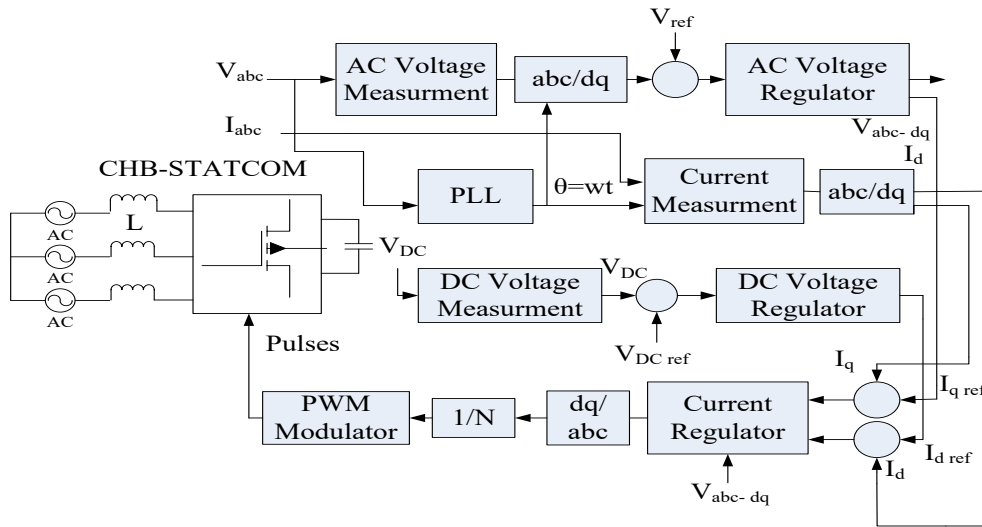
$V_{ref}$

$V_{abc}$

AC Voltage Measurment

abc/dq

AC Voltage Regulator

$I_{abc}$

$V_{abc-dq}$

$I_d$

CHB-STATCOM

PLL

θ=wt

Current Measurment

abc/dq

L

AC

AC

AC

$V_{DC}$

$V_{DC}$

DC Voltage Measurment

DC Voltage Regulator

Pulses

$V_{DC\ ref}$

$I_q$

$I_{q\ ref}$

PWM Modulator

1/N

dq/abc

Current Regulator

$I_{d\ ref}$

$I_d$

$V_{abc-dq}$